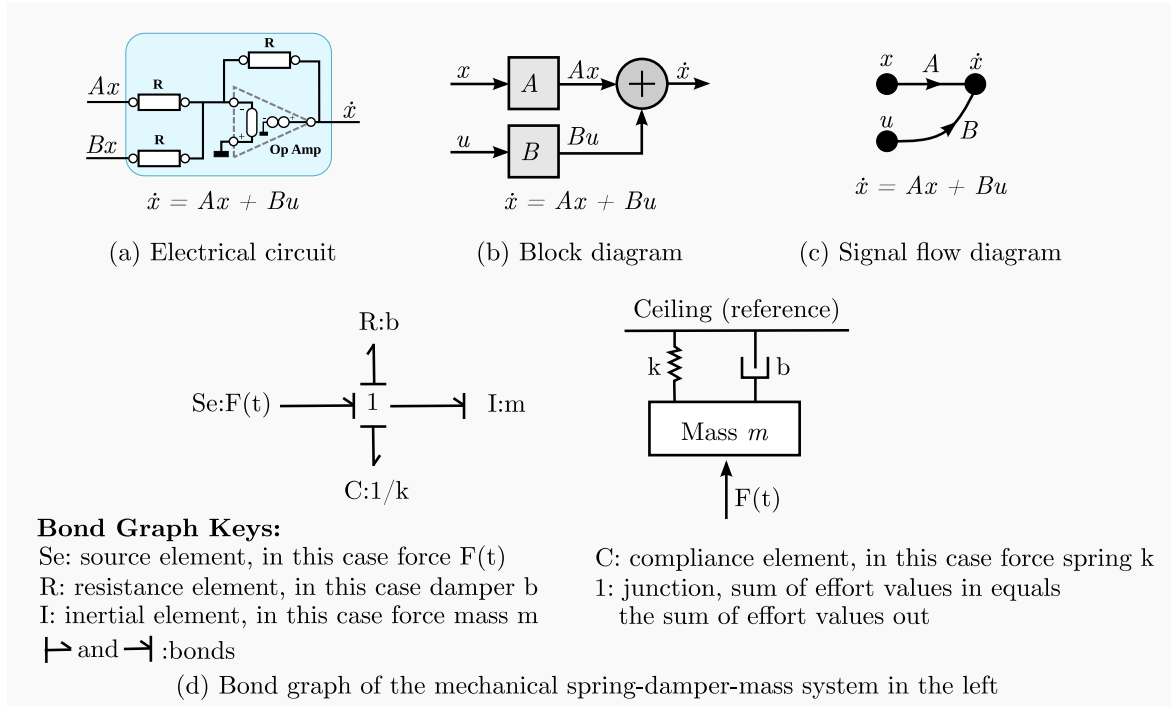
$Ax$
R
R
$Bx$
R
Op Amp
$\dot{x}$
$\dot{x} = Ax + Bu$

(a) Electrical circuit

$x$
$A$
$Ax$
$\dot{x}$
$u$
$B$
$Bu$
$\dot{x} = Ax + Bu$

(b) Block diagram

$x$
$A$
$\dot{x}$
$u$
$B$
$\dot{x} = Ax + Bu$

(c) Signal flow diagram

R:b
Se:F(t)
1
I:m
C:1/k

Ceiling (reference)
k
b
Mass $m$
F(t)

**Bond Graph Keys:**
Se: source element, in this case force F(t)
R: resistance element, in this case damper b
I: inertial element, in this case force mass m
and :bonds

C: compliance element, in this case force spring k
1: junction, sum of effort values in equals the sum of effort values out

(d) Bond graph of the mechanical spring-damper-mass system in the left